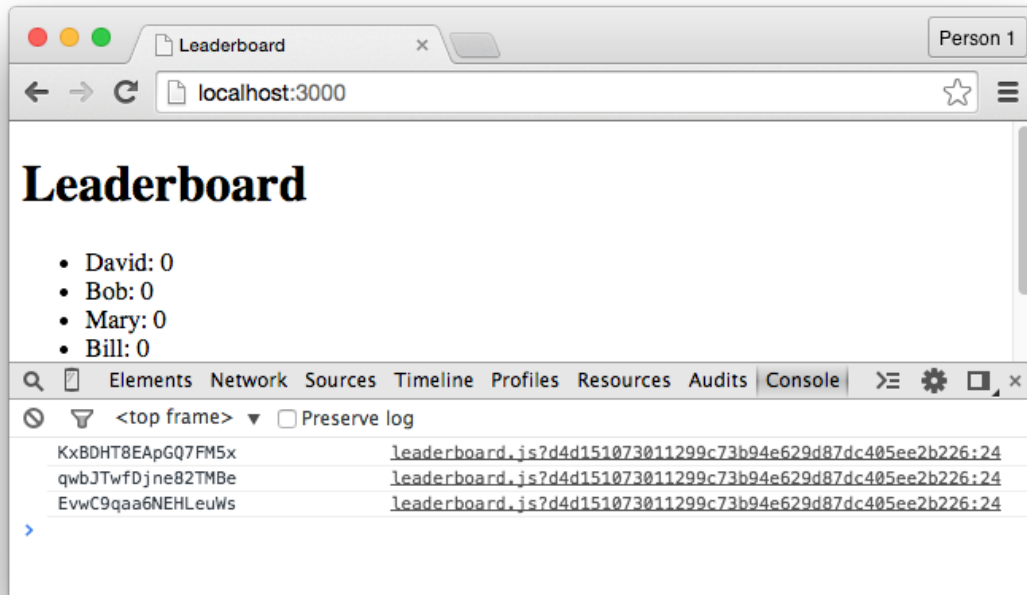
Leaderboard

Person 1

localhost:3000

Leaderboard

- David: 0
- Bob: 0
- Mary: 0
- Bill: 0

Elements Network Sources Timeline Profiles Resources Audits Console

<top frame> ▼ Preserve log

KxBDHT8EApGQ7FM5x leaderboard.js?d4d151073011299c73b94e629d87dc405ee2b226:24
qwbJTwfDjne82TMBe leaderboard.js?d4d151073011299c73b94e629d87dc405ee2b226:24
EvwC9qaa6NEHLeuWs leaderboard.js?d4d151073011299c73b94e629d87dc405ee2b226:24